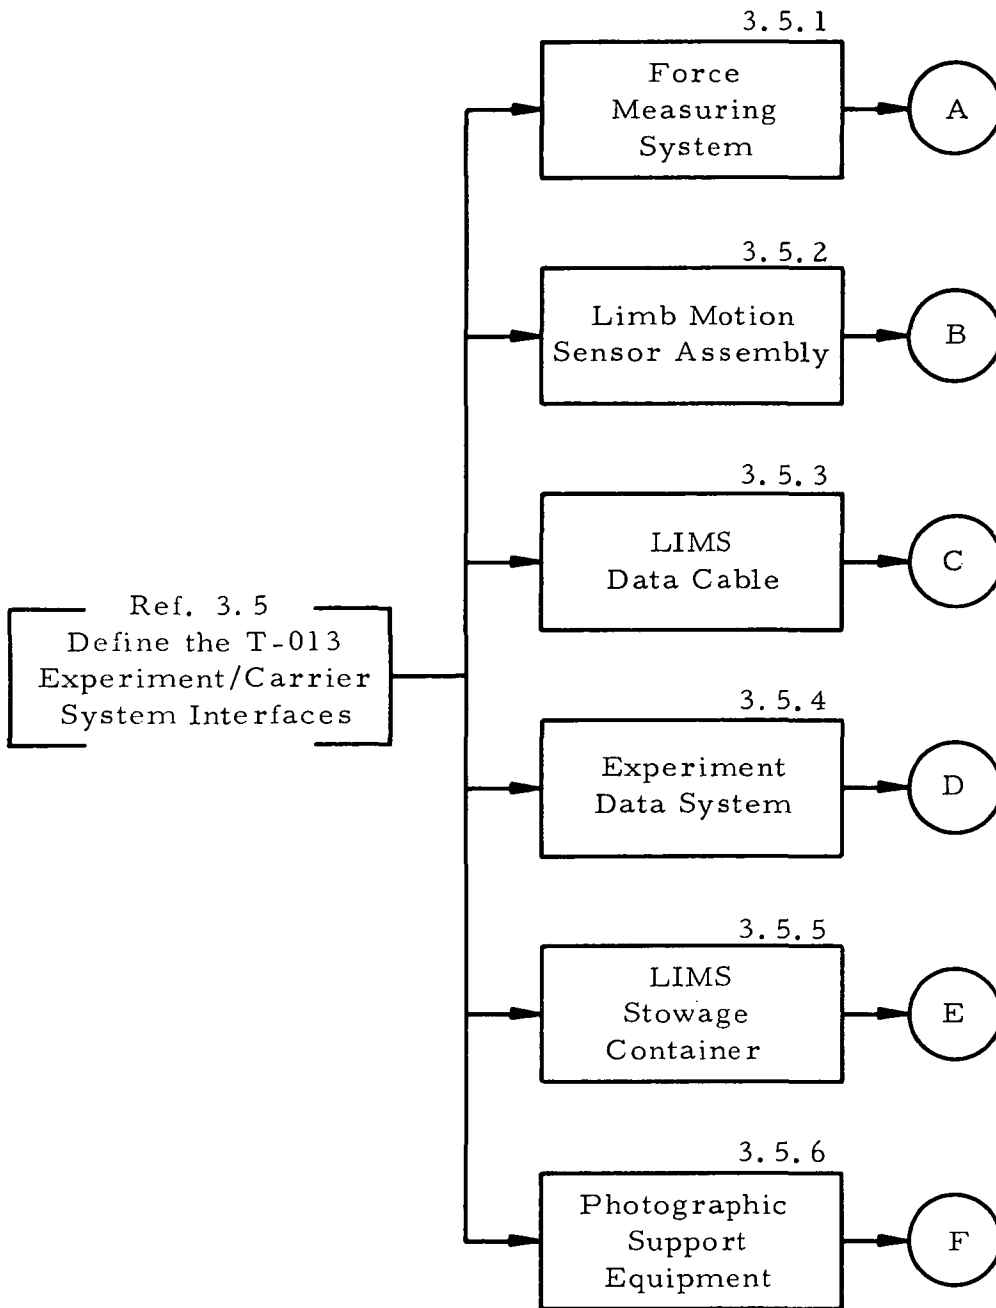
Ref. 3.5
Define the T-013
Experiment/Carrier
System Interfaces

3.5.1
Force
Measuring
System

A

3.5.2
Limb Motion
Sensor Assembly

B

3.5.3
LIMS
Data Cable

C

3.5.4
Experiment
Data System

D

3.5.5
LIMS
Stowage
Container

E

3.5.6
Photographic
Support
Equipment

F